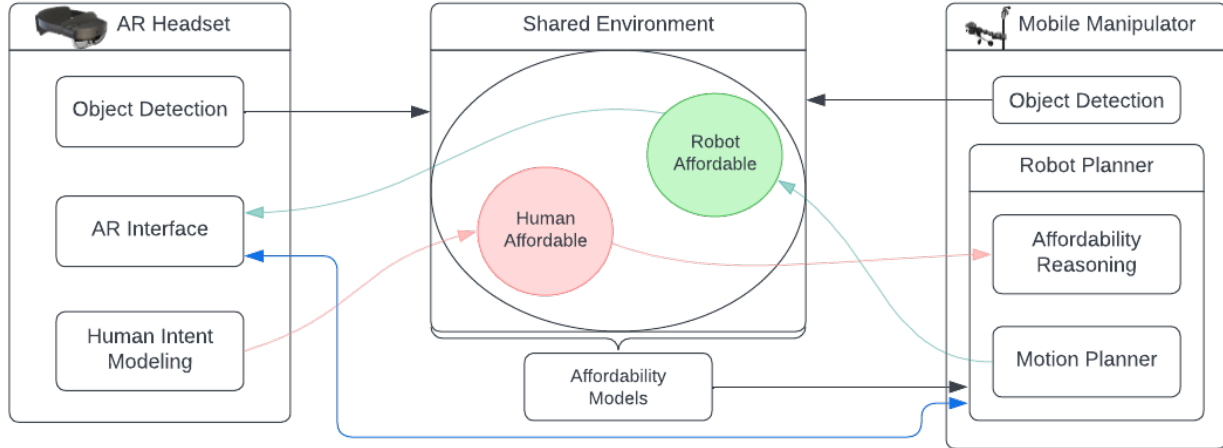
AR Headset

Object Detection

AR Interface

Human Intent Modeling

Shared Environment

Robot Affordable

Human Affordable

Affordability Models

Mobile Manipulator

Object Detection

Robot Planner

Affordability Reasoning

Motion Planner